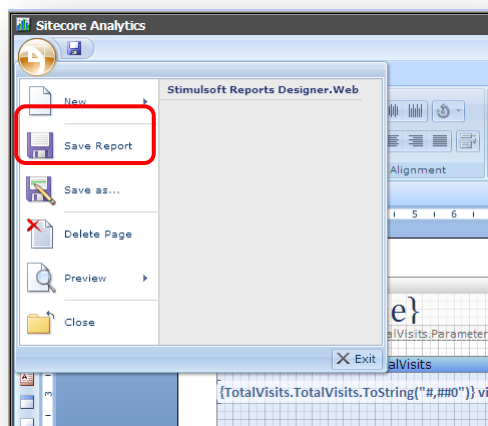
Sitecore Analytics

New

Save Report

Save as...

Delete Page

Preview

Close

Stimulsoft Reports Designer.Web

Alignment

5 6

e}

alVisits.Parameter

X Exit

alVisits

{TotalVisits.TotalVisits.ToString("#,##0")} vi

3